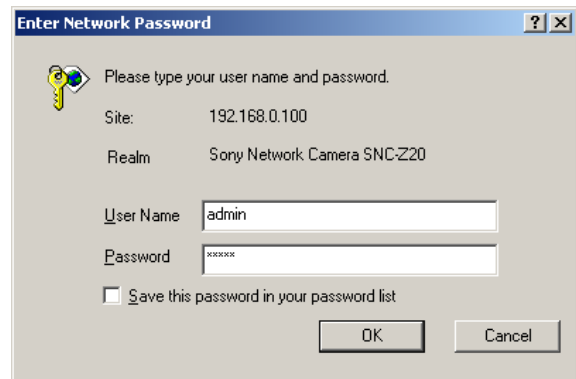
Enter Network Password

?

×

Please type your user name and password.

Site: 192.168.0.100

Realm Sony Network Camera SNC-Z20

User Name admin

Password *****

Save this password in your password list

OK

Cancel